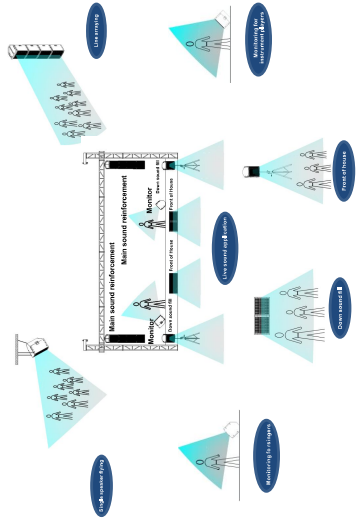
Line arraying

Monitoring for stage sound reinforcement

Main sound reinforcement

Main sound reinforcement

Monitor

Monitor

Down sound fill

Down sound fill

Front of house

Front of house

Live sound application

Front of house

Down sound fill

Single speaker flying

Monitoring for religion